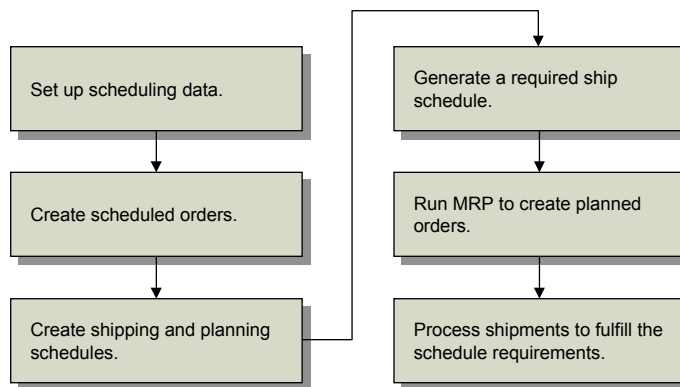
Set up scheduling data.

Create scheduled orders.

Create shipping and planning schedules.

Generate a required ship schedule.

Run MRP to create planned orders.

Process shipments to fulfill the schedule requirements.